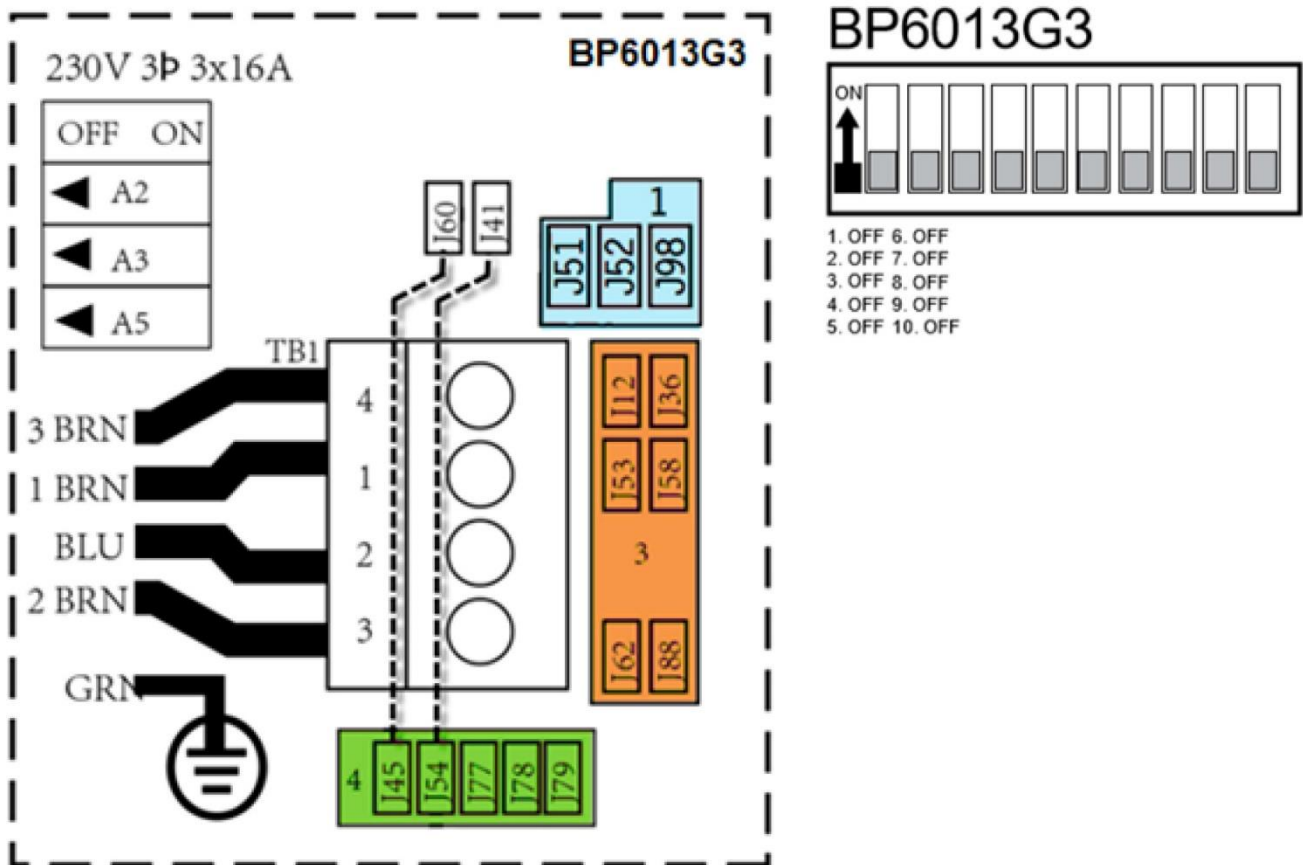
230V 3Þ 3x16A

BP6013G3

OFF ON

A2

A3

A5

J60 J41

1

J51 J52 J98

TB1

4

1

2

3

3 BRN

1 BRN

BLU

2 BRN

GRN

J12 J36

J53 J58

3

J62 J88

4 J45 J54 J77 J78 J79

BP6013G3

ON

1. OFF 6. OFF
2. OFF 7. OFF
3. OFF 8. OFF
4. OFF 9. OFF
5. OFF 10. OFF